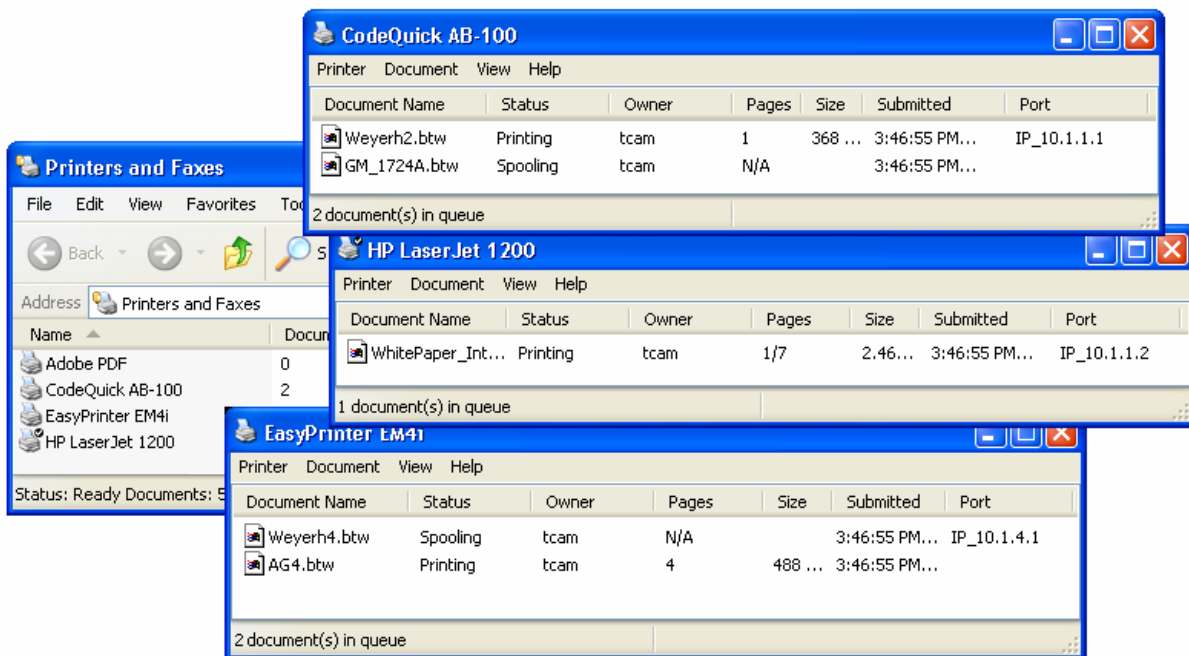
CodeQuick AB-100

Printer Document View Help

| Document Name | Status | Owner | Pages | Size | Submitted | Port |
|---|---|---|---|---|---|---|
| Weyerh2.btw | Printing | tcam | 1 | 368 ... | 3:46:55 PM... | IP_10.1.1.1 |
| GM_1724A.btw | Spooling | tcam | N/A | | 3:46:55 PM... | |

2 document(s) in queue

Printers and Faxes

File Edit View Favorites To

Back S

Address Printers and Faxes

| Name | Docum |
|---|---|
| Adobe PDF | 0 |
| CodeQuick AB-100 | 2 |
| EasyPrinter EM4i | |
| HP LaserJet 1200 | |

Status: Ready Documents: 5

HP LaserJet 1200

Printer Document View Help

| Document Name | Status | Owner | Pages | Size | Submitted | Port |
|---|---|---|---|---|---|---|
| WhitePaper_Int... | Printing | tcam | 1/7 | 2.46... | 3:46:55 PM... | IP_10.1.1.2 |

1 document(s) in queue

EasyPrinter EM4i

Printer Document View Help

| Document Name | Status | Owner | Pages | Size | Submitted | Port |
|---|---|---|---|---|---|---|
| Weyerh4.btw | Spooling | tcam | N/A | | 3:46:55 PM... | IP_10.1.4.1 |
| AG4.btw | Printing | tcam | 4 | 488 ... | 3:46:55 PM... | |

2 document(s) in queue